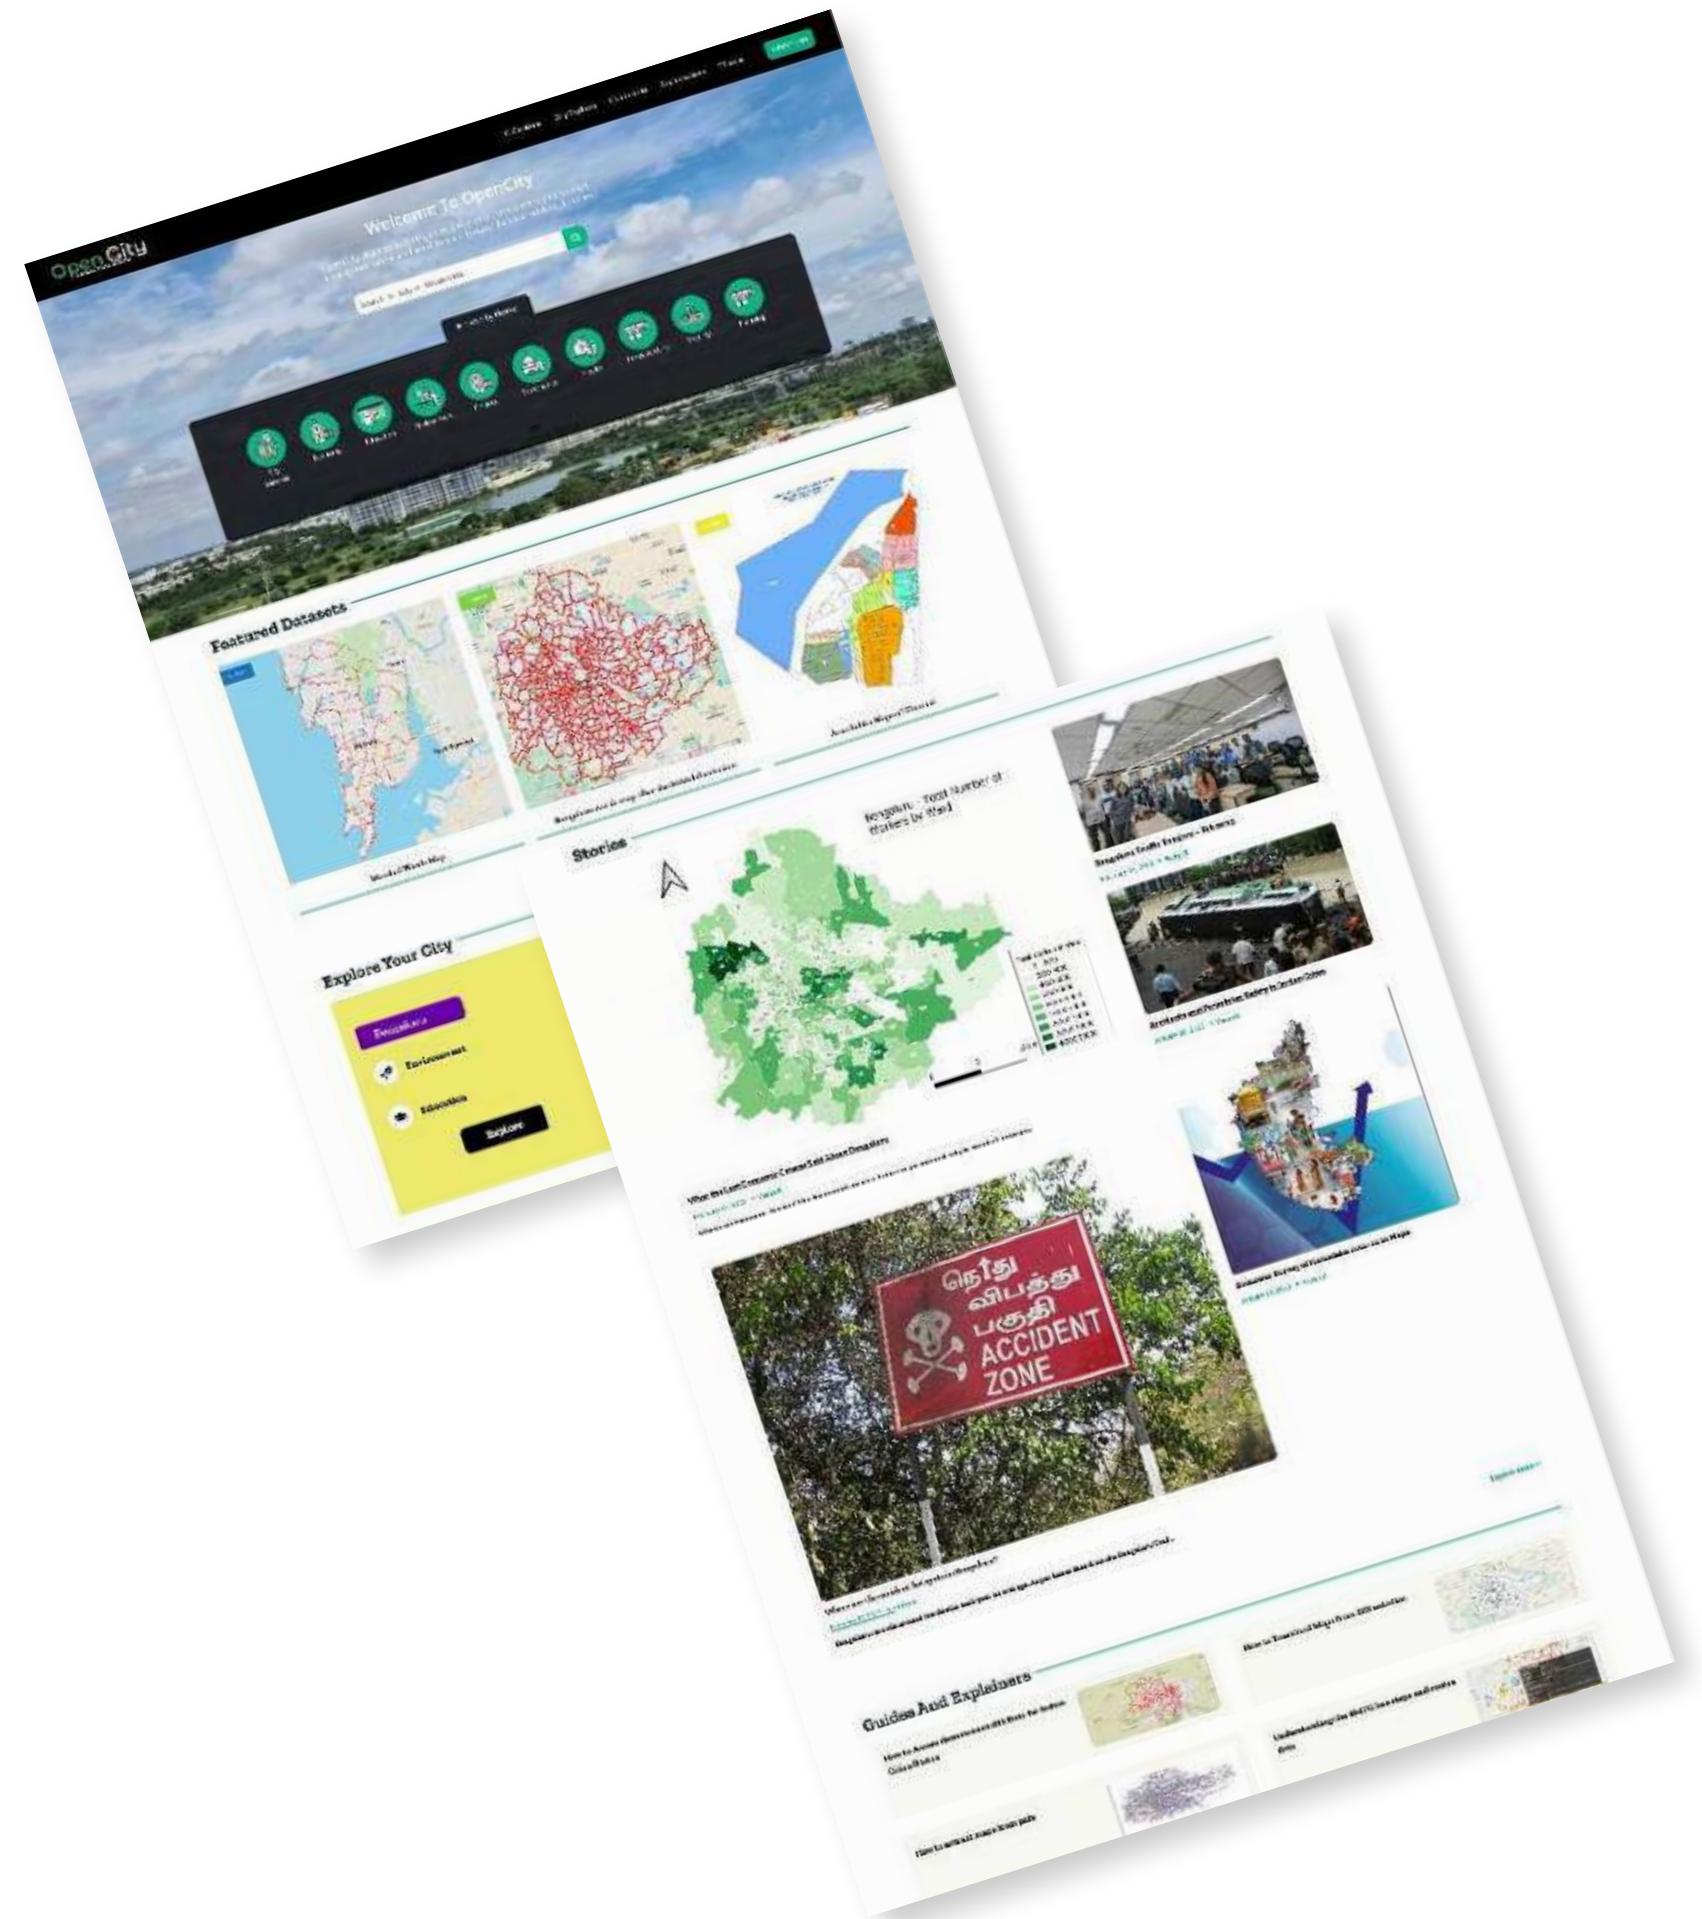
OpenCity

Welcome To OpenCity

Featured Datasets

Mumbai Wards Map

Explore Your City

Bengaluru

Environment

Education

Explore

Stories

Bengaluru - Total Number of Workers by Ward

நெடுஞ்சாலை விபத்து பகுதி
ACCIDENT ZONE

Guides And Explainers